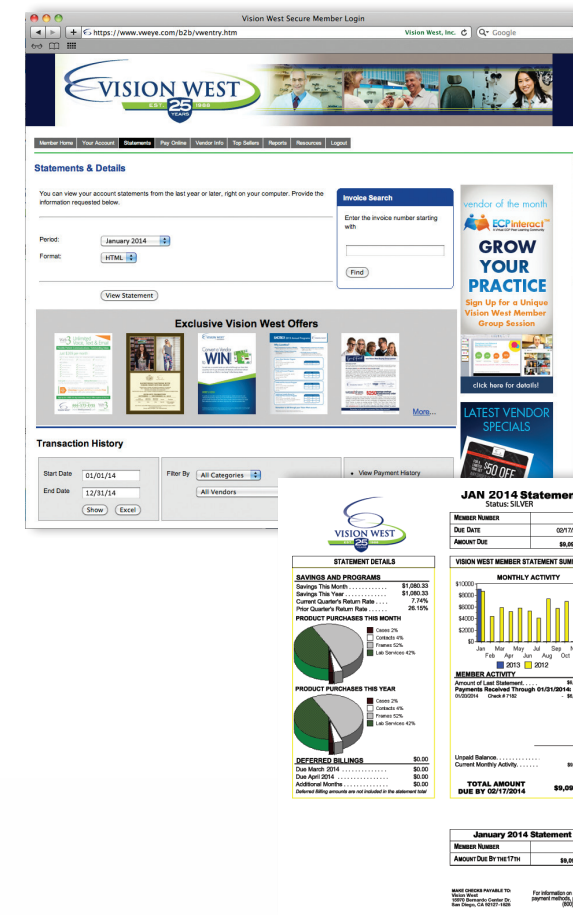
Vision West Secure Member Login

https://www.vweye.com/b2b/vwentry.htm

Vision West, Inc.

Google

VISION WEST EST. 25 YEARS 1988

Member Home | Your Account | Statements | Pay Online | Vendor Info | Top Sellers | Reports | Resources | Logout

Statements & Details

You can view your account statements from the last year or later, right on your computer. Provide the information requested below.

Period: January 2014

Format: HTML

View Statement

Invoice Search

Enter the invoice number starting with

Find

vendor of the month

ECP interact

GROW YOUR PRACTICE

Sign Up for a Unique Vision West Member Group Session

click here for details!

LATEST VENDOR SPECIALS

$50 OFF

Exclusive Vision West Offers

WIN

More...

Transaction History

Start Date 01/01/14

End Date 12/31/14

Show | Excel

Filter By All Categories

All Vendors

• View Payment History

VISION WEST 25

JAN 2014 Statemen

Status: SILVER

| MEMBER NUMBER | |
|---|---|
| DUE DATE | 02/17/ |
| AMOUNT DUE | $9,0 |

STATEMENT DETAILS

SAVINGS AND PROGRAMS

| Savings This Month | $1,080.33 |
|---|---|
| Savings This Year | $1,080.33 |
| Current Quarter's Return Rate | 7.74% |
| Prior Quarter's Return Rate | 26.15% |

PRODUCT PURCHASES THIS MONTH

Cases 2%
Contacts 4%
Frames 52%
Lab Services 42%

PRODUCT PURCHASES THIS YEAR

Cases 2%
Contacts 4%
Frames 52%
Lab Services 42%

DEFERRED BILLINGS $0.00

| Due March 2014 | $0.00 |
|---|---|
| Due April 2014 | $0.00 |
| Additional Months | $0.00 |

Deferred billing amounts are not included in the statement total

VISION WEST MEMBER STATEMENT SUM

MONTHLY ACTIVITY

$10000
$8000
$6000
$4000
$2000
$0

Jan Feb Mar Apr May Jun Jul Aug Sep Oct

2013 2012

MEMBER ACTIVITY

Amount of Last Statement

Payments Received Through 01/31/2014:

01/30/2014 Check # 7182

Unpaid Balance

Current Monthly Activity

TOTAL AMOUNT DUE BY 02/17/2014 $9,0

January 2014 Statement

| MEMBER NUMBER | |
|---|---|
| AMOUNT DUE BY THE 17TH | $9,0 |

MAKE CHECKS PAYABLE TO:
Vision West
10970 Bernardo Center Dr.
San Diego, CA 92127-1626

For information on payment methods, (800)